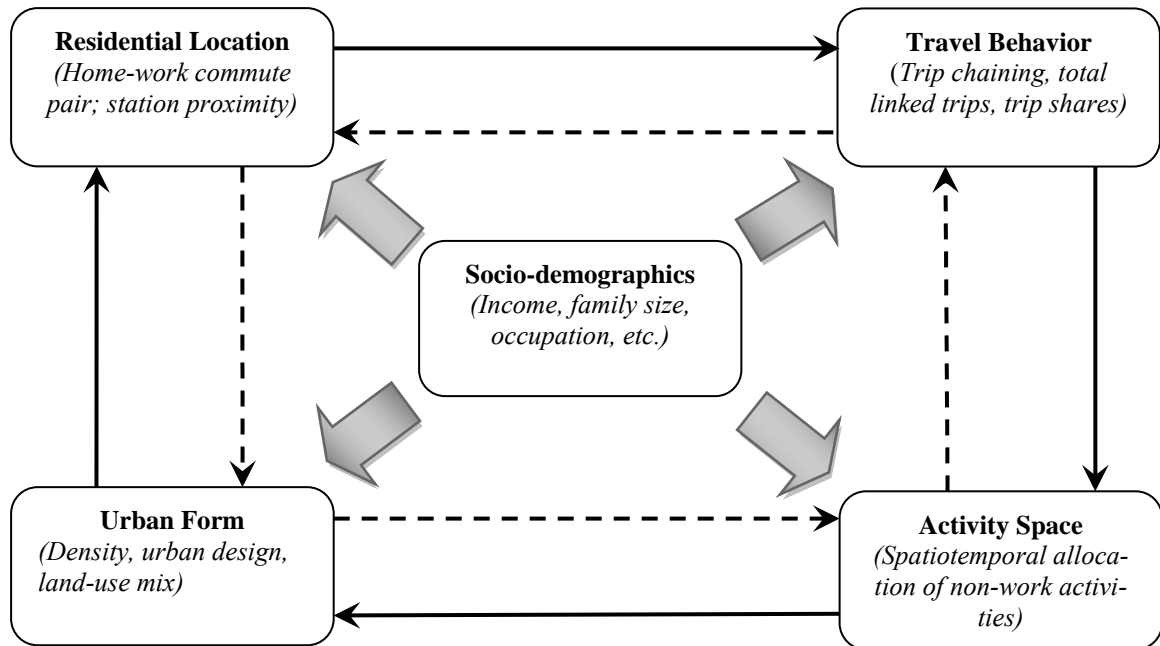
**Residential Location**
*(Home-work commute pair; station proximity)*

**Travel Behavior**
*(Trip chaining, total linked trips, trip shares)*

**Socio-demographics**
*(Income, family size, occupation, etc.)*

**Urban Form**
*(Density, urban design, land-use mix)*

**Activity Space**
*(Spatiotemporal allocation of non-work activities)*